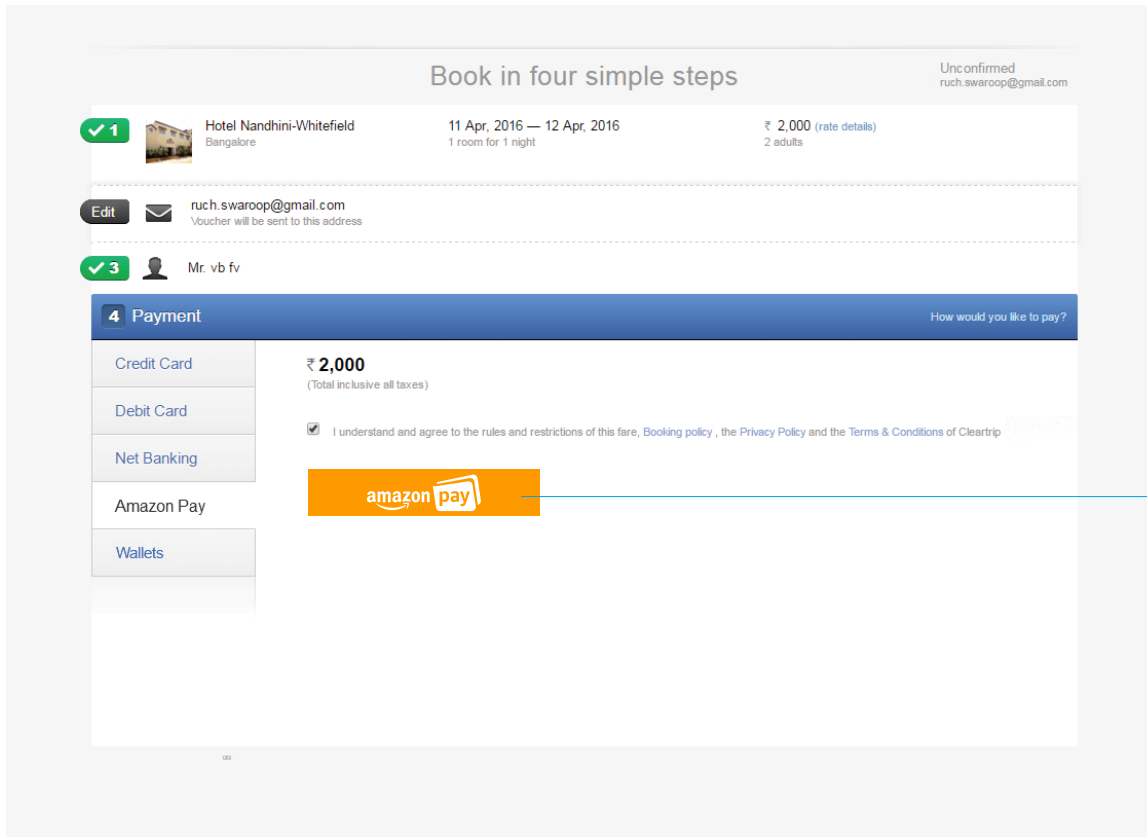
Book in four simple steps

Unconfirmed
ruch.swaroop@gmail.com

✓1 Hotel Nandhini-Whitefield
Bangalore

11 Apr, 2016 — 12 Apr, 2016
1 room for 1 night

₹ 2,000 (rate details)
2 adults

Edit ruch.swaroop@gmail.com
Voucher will be sent to this address

✓3 Mr. vb fv

4 Payment

How would you like to pay?

Credit Card
Debit Card
Net Banking
Amazon Pay
Wallets

₹ 2,000
(Total inclusive all taxes)

I understand and agree to the rules and restrictions of this fare, Booking policy , the Privacy Policy and the Terms & Conditions of Cleartrip

amazon pay